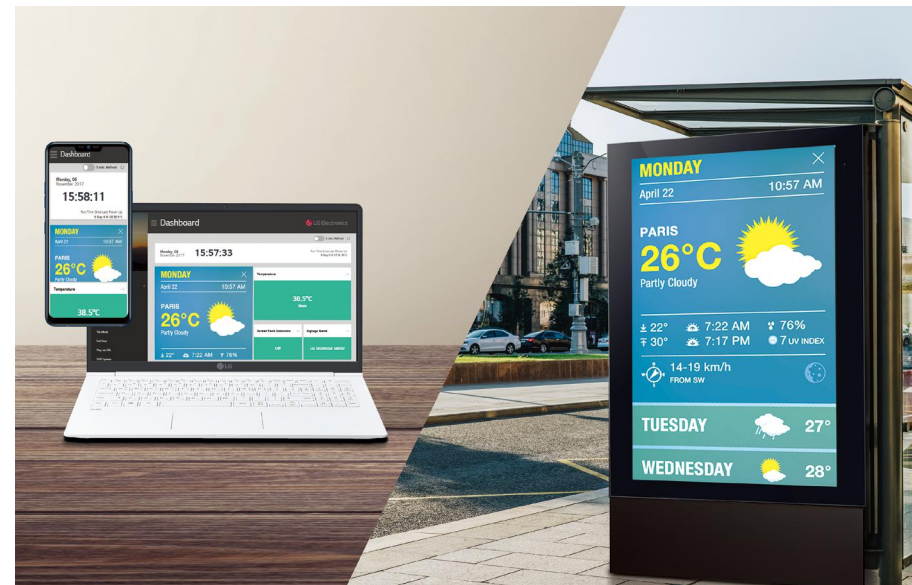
Dashboard

Monday, 06
November 2017

15:58:11

MONDAY
April 22

PARIS
26°C
Partly Cloudy

Temperature

38.5°C

Dashboard

LG Electronics

Monday, 06
November 2017

15:57:33

MONDAY
April 22
10:57 AM

PARIS
26°C
Partly Cloudy

22° 7:22 AM 76%

Temperature

38.5°C

Screen Fault Detection

Signage Game

LG

MONDAY
April 22
10:57 AM

PARIS
26°C
Partly Cloudy

22° 7:22 AM 76%
30° 7:17 PM 7 UV INDEX

14-19 km/h
FROM SW

TUESDAY 27°

WEDNESDAY 28°